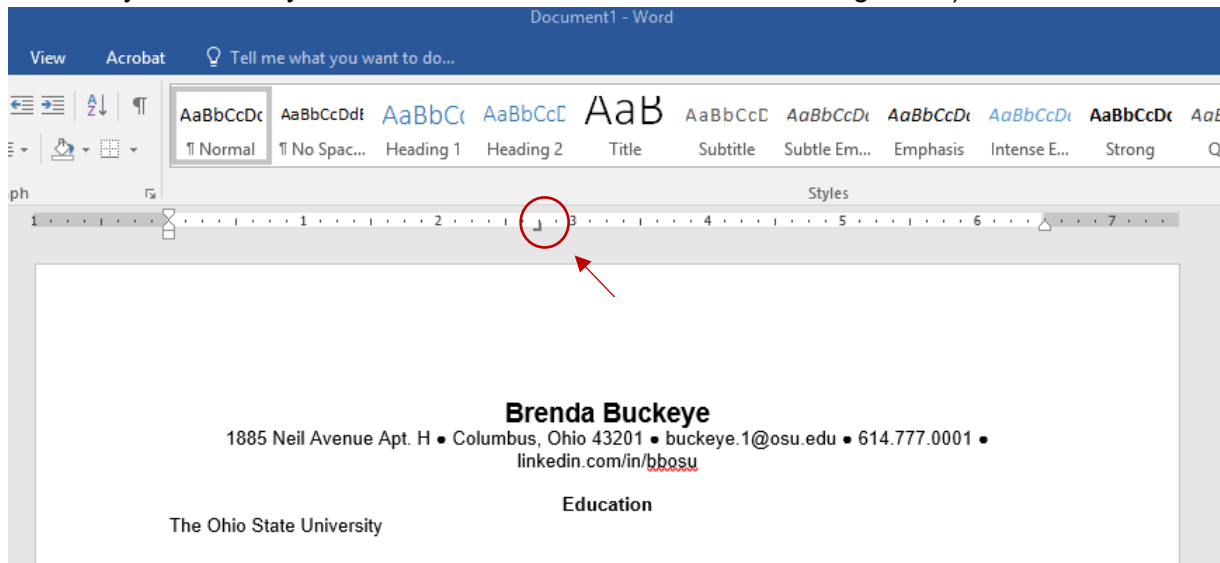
Document1 - Word

View Acrobat Tell me what you want to do...

AaBbCcDc ¶ Normal
AaBbCcDdE ¶ No Spac...
AaBbCc Heading 1
AaBbCcD Heading 2
AaB Title
AaBbCcD Subtitle
AaBbCcDc Subtle Em...
AaBbCcDc Emphasis
AaBbCcDc Intense E...
AaBbCcDc Strong
AaE Q

ph

Styles

1 · 1 · 2 · 3 · 4 · 5 · 6 · 7

Brenda Buckeye
1885 Neil Avenue Apt. H ● Columbus, Ohio 43201 ● buckeye.1@osu.edu ● 614.777.0001 ● linkedin.com/in/bbosu

Education
The Ohio State University